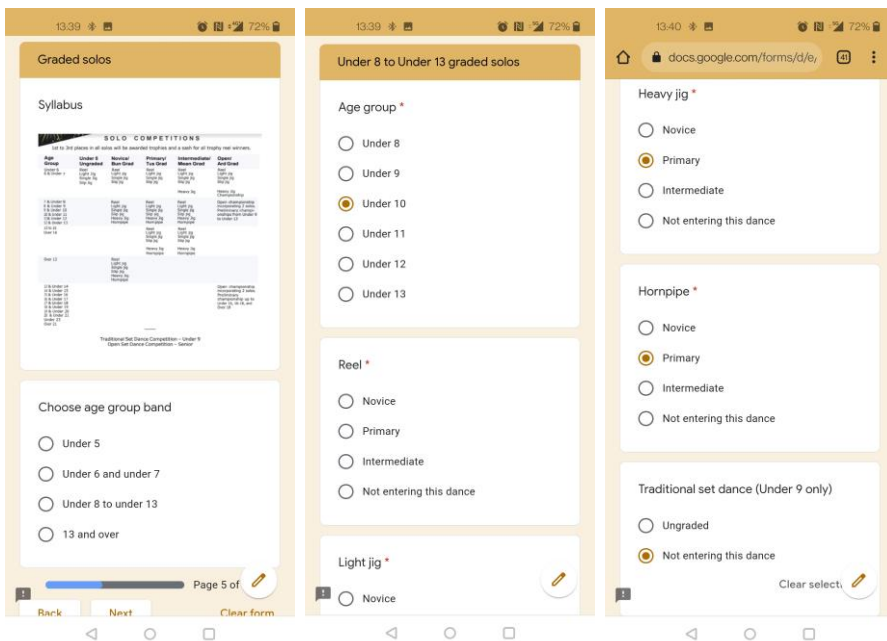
13:39 72%

Graded solos

Syllabus

SOLO COMPETITIONS

1st to 3rd places in all solos will be awarded trophies and a sash for all trophy reel winners.

| Age Group | Under 6 Ungraded | Novice/ Bun Grad | Primary/ Tus Grad | Intermediate/ Mean Grad | Open/ Ard Grad |
|---|---|---|---|---|---|
| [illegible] | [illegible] | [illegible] | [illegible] | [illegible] | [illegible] |

Traditional Set Dance Competition – Under 9
Open Set Dance Competition – Senior

Choose age group band

Under 5

Under 6 and under 7

Under 8 to under 13

13 and over

Page 5 of

Back Next Clear form

13:39 72%

Under 8 to Under 13 graded solos

Age group *

Under 8

Under 9

Under 10

Under 11

Under 12

Under 13

Reel *

Novice

Primary

Intermediate

Not entering this dance

Light jig *

Novice

13:40 72%

docs.google.com/forms/d/e/

41

Heavy jig *

Novice

Primary

Intermediate

Not entering this dance

Hornpipe *

Novice

Primary

Intermediate

Not entering this dance

Traditional set dance (Under 9 only)

Ungraded

Not entering this dance

Clear select